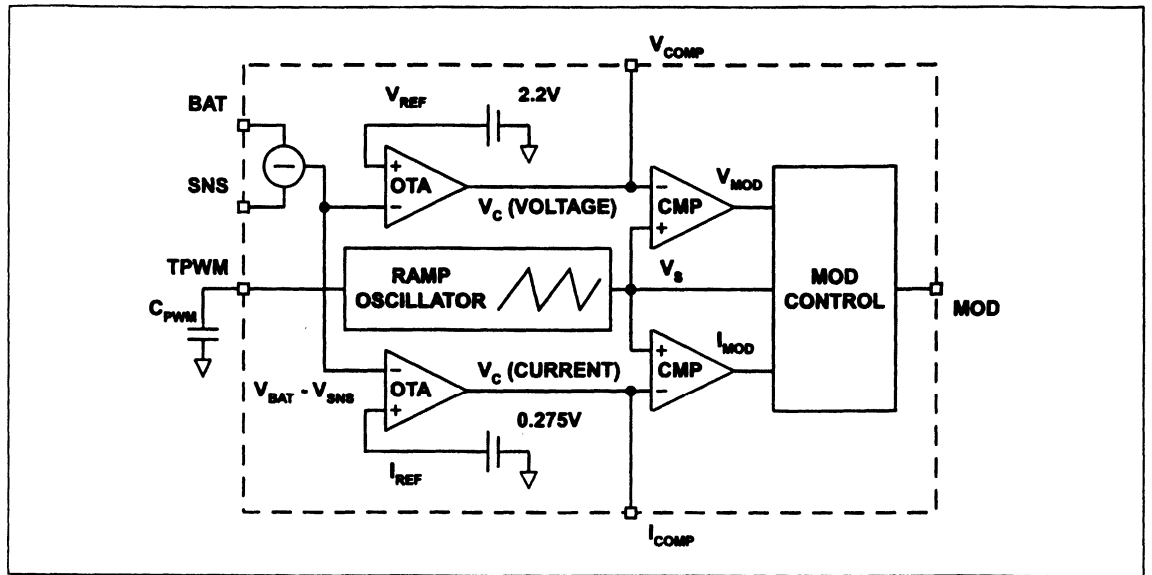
$V_{COMP}$

BAT

$V_{REF}$

2.2V

+
OTA
−

SNS

$V_C$ (VOLTAGE)

−
CMP
+

$V_{MOD}$

TPWM

RAMP OSCILLATOR

$V_S$

MOD CONTROL

MOD

$C_{PWM}$

+
CMP
−

$I_{MOD}$

−
OTA
+

$V_C$ (CURRENT)

$V_{BAT}$ - $V_{SNS}$

0.275V

$I_{REF}$

$I_{COMP}$